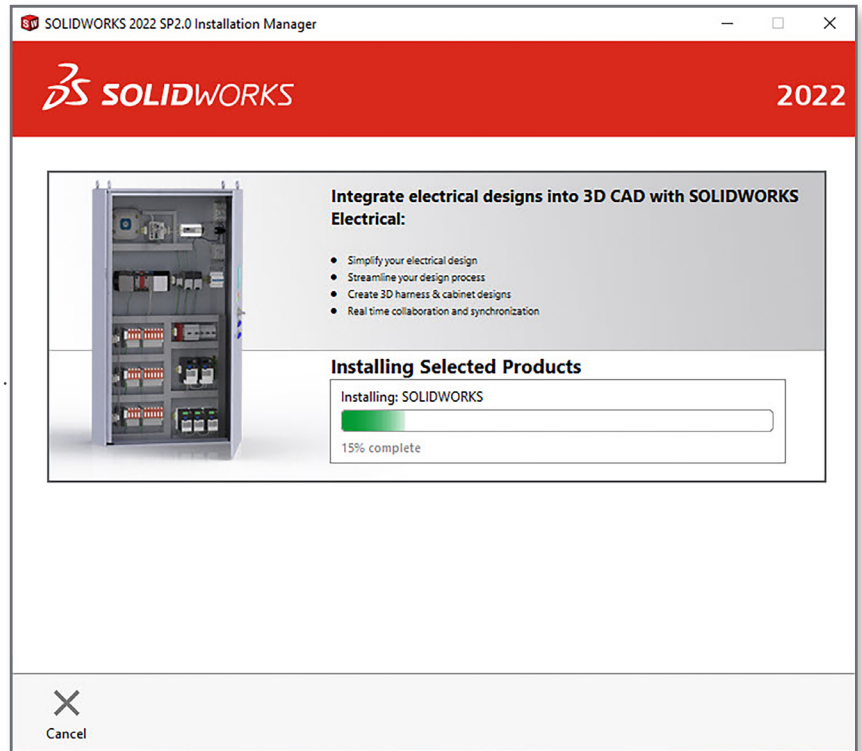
SOLIDWORKS 2022 SP2.0 Installation Manager

3DS SOLIDWORKS

2022

Integrate electrical designs into 3D CAD with SOLIDWORKS Electrical:

- Simplify your electrical design
- Streamline your design process
- Create 3D harness & cabinet designs
- Real time collaboration and synchronization

Installing Selected Products

Installing: SOLIDWORKS

15% complete

Cancel